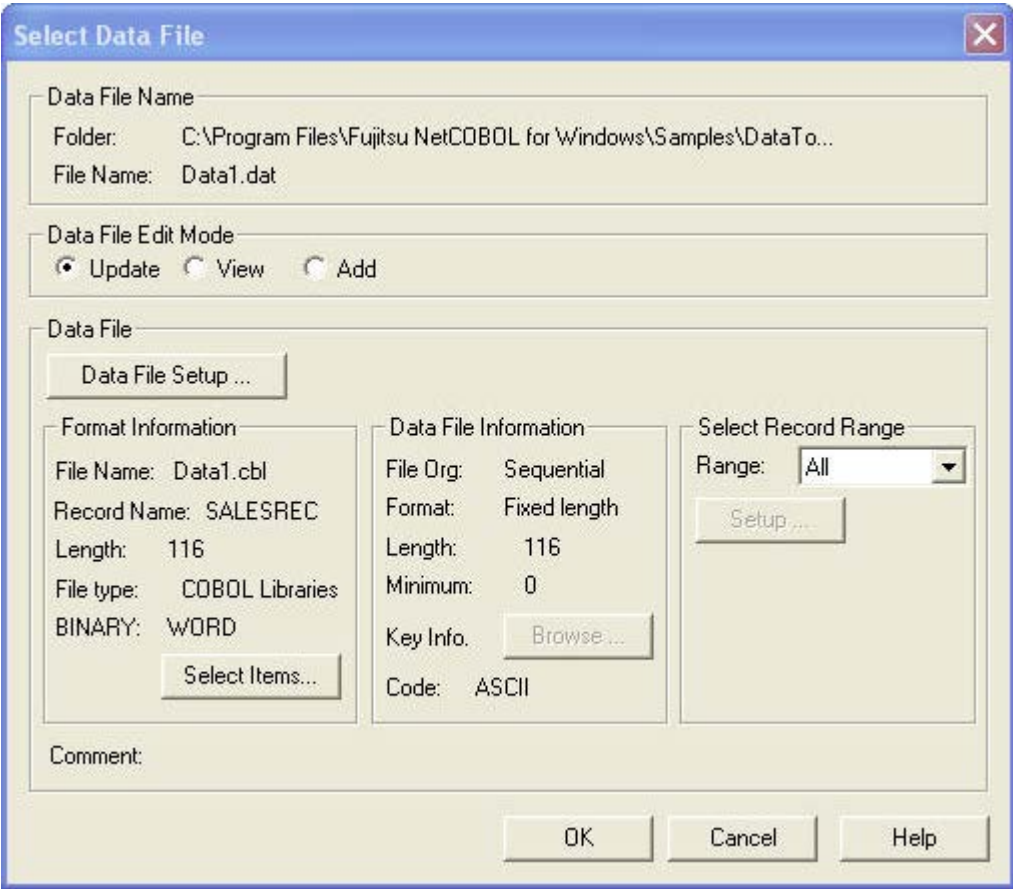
Select Data File

Data File Name

Folder: C:\Program Files\Fujitsu NetCOBOL for Windows\Samples\DataTo...

File Name: Data1.dat

Data File Edit Mode

Update View Add

Data File

Data File Setup ...

Format Information

File Name: Data1.cbl

Record Name: SALESREC

Length: 116

File type: COBOL Libraries

BINARY: WORD

Select Items...

Data File Information

File Org: Sequential

Format: Fixed length

Length: 116

Minimum: 0

Key Info. Browse ...

Code: ASCII

Select Record Range

Range: All

Setup ...

Comment:

OK Cancel Help